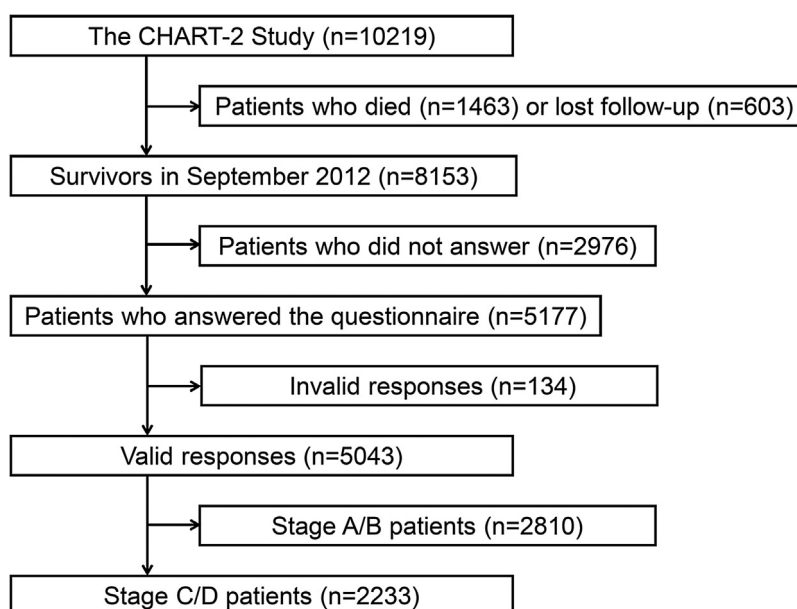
The CHART-2 Study (n=10219)

Patients who died (n=1463) or lost follow-up (n=603)

Survivors in September 2012 (n=8153)

Patients who did not answer (n=2976)

Patients who answered the questionnaire (n=5177)

Invalid responses (n=134)

Valid responses (n=5043)

Stage A/B patients (n=2810)

Stage C/D patients (n=2233)